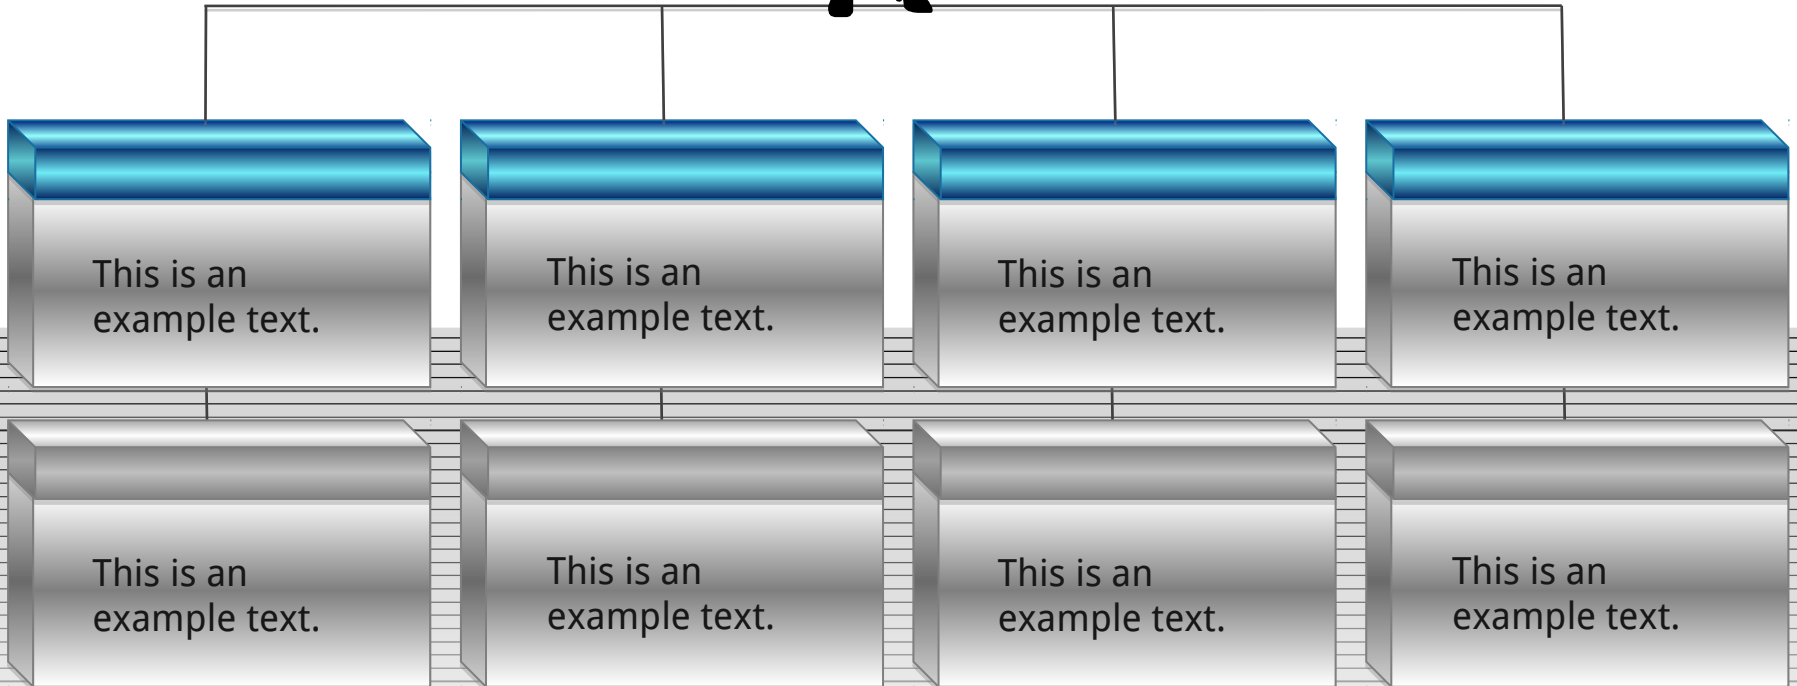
This is an example text.

This is an example text.

This is an example text.

This is an example text.

This is an example text.

This is an example text.

This is an example text.

This is an example text.